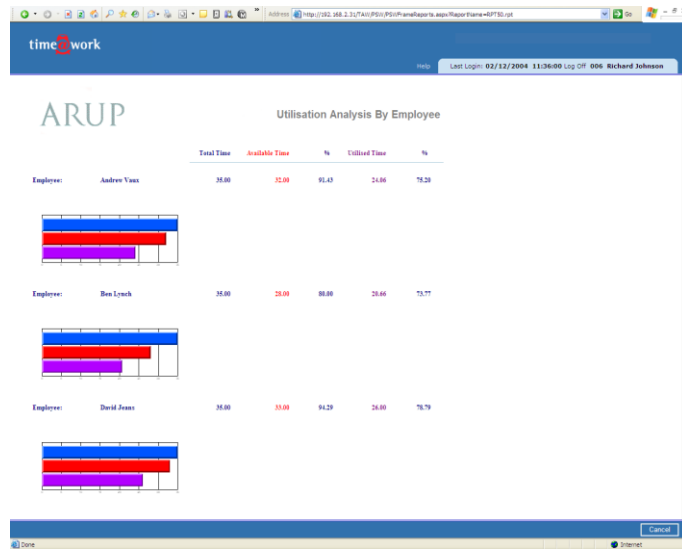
Address http://192.168.2.31/TAW/PSW/PSWFrameReports.aspx?ReportName=RPT50.rpt

Go

time@work

Help

Last Login: 02/12/2004 11:36:00 Log Off 006 Richard Johnson

ARUP

Utilisation Analysis By Employee

| | | Total Time | Available Time | % | Utilised Time | % |
|---|---|---|---|---|---|---|
| Employee: | Andrew Vaux | 35.00 | 32.00 | 91.43 | 24.06 | 75.20 |
| Employee: | Ben Lynch | 35.00 | 28.00 | 80.00 | 20.66 | 73.77 |
| Employee: | David Jeans | 35.00 | 33.00 | 94.29 | 26.00 | 78.79 |

Cancel

Done

Internet